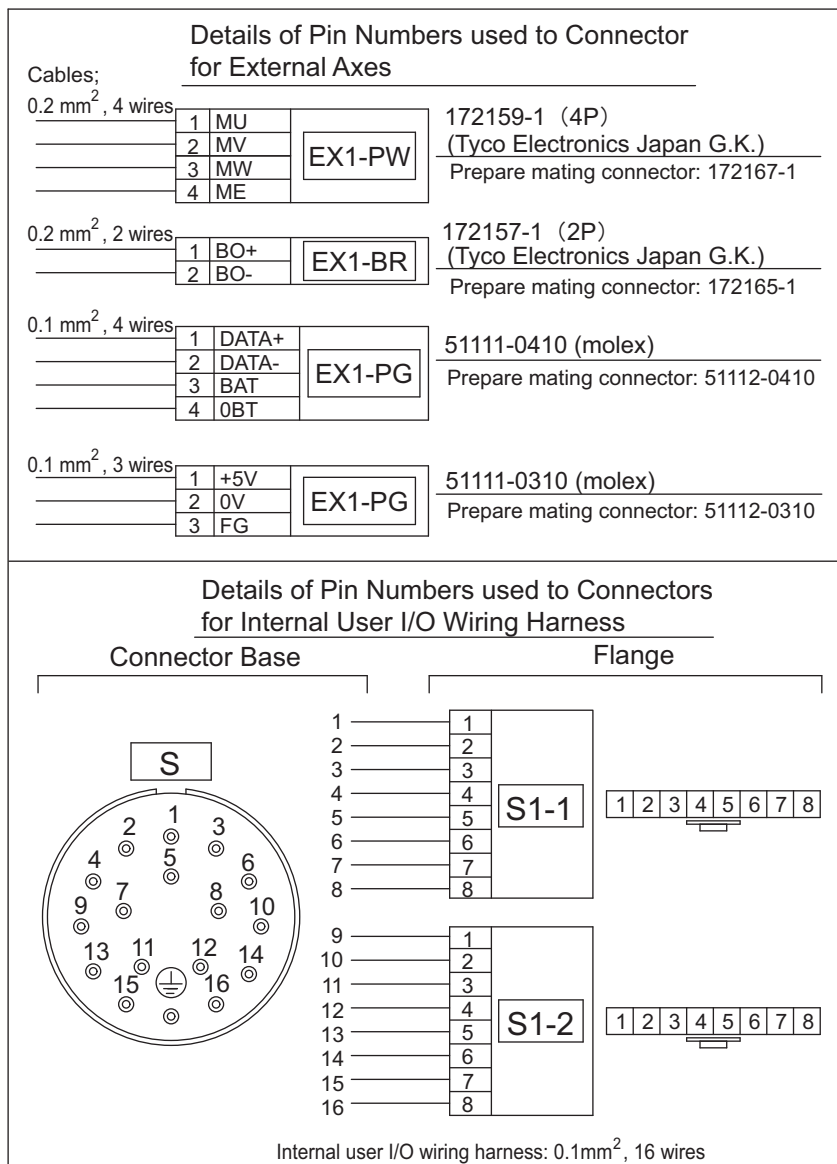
Details of Pin Numbers used to Connector for External Axes

Cables;

$0.2\ mm^2$, 4 wires

| 1 | MU |
|---|---|
| 2 | MV |
| 3 | MW |
| 4 | ME |

EX1-PW

172159-1 (4P)
(Tyco Electronics Japan G.K.)
Prepare mating connector: 172167-1

$0.2\ mm^2$, 2 wires

| 1 | BO+ |
|---|---|
| 2 | BO- |

EX1-BR

172157-1 (2P)
(Tyco Electronics Japan G.K.)
Prepare mating connector: 172165-1

$0.1\ mm^2$, 4 wires

| 1 | DATA+ |
|---|---|
| 2 | DATA- |
| 3 | BAT |
| 4 | 0BT |

EX1-PG

51111-0410 (molex)
Prepare mating connector: 51112-0410

$0.1\ mm^2$, 3 wires

| 1 | +5V |
|---|---|
| 2 | 0V |
| 3 | FG |

EX1-PG

51111-0310 (molex)
Prepare mating connector: 51112-0310

Details of Pin Numbers used to Connectors for Internal User I/O Wiring Harness

Connector Base

Flange

S

1 2 3 4 5 6 7 8 9 10 11 12 13 14 15 16

1 1
2 2
3 3
4 4
5 5
6 6
7 7
8 8

S1-1

| 1 | 2 | 3 | 4 | 5 | 6 | 7 | 8 |
|---|---|---|---|---|---|---|---|

9 1
10 2
11 3
12 4
13 5
14 6
15 7
16 8

S1-2

| 1 | 2 | 3 | 4 | 5 | 6 | 7 | 8 |
|---|---|---|---|---|---|---|---|

Internal user I/O wiring harness: $0.1mm^2$, 16 wires